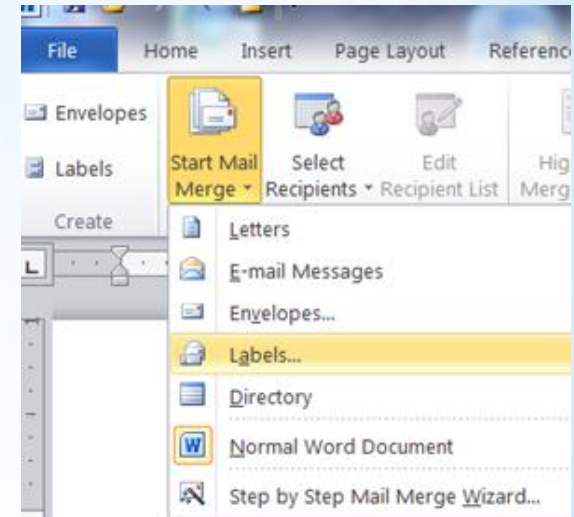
File
Home
Insert
Page Layout
Referenc

Envelopes
Labels
Create

Start Mail Merge
Select Recipients
Edit Recipient List
Hig Merg

Letters
E-mail Messages
Envelopes...
Labels...
Directory
Normal Word Document
Step by Step Mail Merge Wizard...